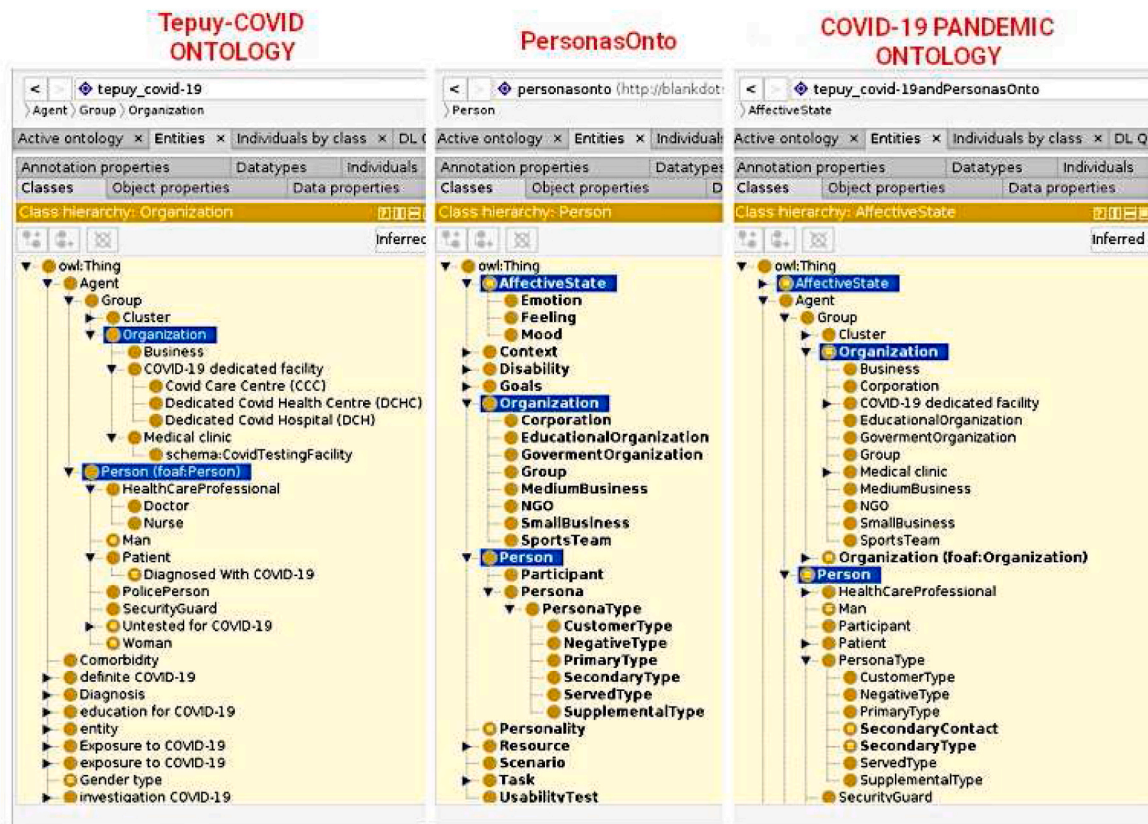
Tepuy-COVID ONTOLOGY

< > tepuy_covid-19
Agent › Group › Organization

Active ontology × Entities × Individuals by class × DL Q

Annotation properties Datatypes Individuals
Classes Object properties Data properties

Class hierarchy: Organization

Inferred

owl:Thing
Agent
Group
Cluster
Organization
Business
COVID-19 dedicated facility
Covid Care Centre (CCC)
Dedicated Covid Health Centre (DCHC)
Dedicated Covid Hospital (DCH)
Medical clinic
schema:CovidTestingFacility
Person (foaf:Person)
HealthCareProfessional
Doctor
Nurse
Man
Patient
Diagnosed With COVID-19
PolicePerson
SecurityGuard
Untested for COVID-19
Woman
Comorbidity
definite COVID-19
Diagnosis
education for COVID-19
entity
Exposure to COVID-19
exposure to COVID-19
Gender type
investigation COVID-19

PersonasOnto

< > personasonto (http://blankdot
Person

Active ontology × Entities × Individuals

Annotation properties Datatypes
Classes Object properties D

Class hierarchy: Person

owl:Thing
AffectiveState
Emotion
Feeling
Mood
Context
Disability
Goals
Organization
Corporation
EducationalOrganization
GovermentOrganization
Group
MediumBusiness
NGO
SmallBusiness
SportsTeam
Person
Participant
Persona
PersonaType
CustomerType
NegativeType
PrimaryType
SecondaryType
ServedType
SupplementalType
Personality
Resource
Scenario
Task
UsabilityTest

COVID-19 PANDEMIC ONTOLOGY

< > tepuy_covid-19andPersonasOnto
AffectiveState

Active ontology × Entities × Individuals by class × DL Q

Annotation properties Datatypes Individuals
Classes Object properties Data properties

Class hierarchy: AffectiveState

Inferred

owl:Thing
AffectiveState
Agent
Group
Cluster
Organization
Business
Corporation
COVID-19 dedicated facility
EducationalOrganization
GovermentOrganization
Group
Medical clinic
MediumBusiness
NGO
SmallBusiness
SportsTeam
Organization (foaf:Organization)
Person
HealthCareProfessional
Man
Participant
Patient
PersonaType
CustomerType
NegativeType
PrimaryType
SecondaryContact
SecondaryType
ServedType
SupplementalType
SecurityGuard